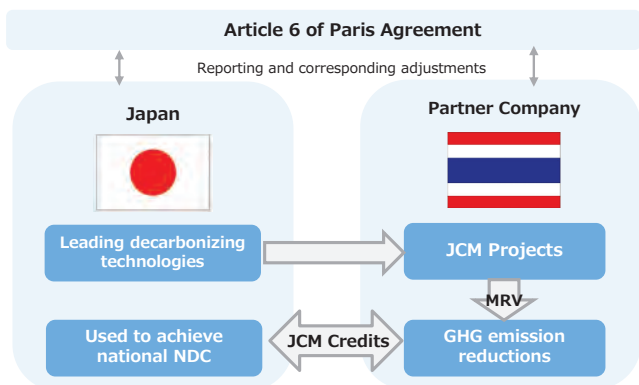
Article 6 of Paris Agreement

Reporting and corresponding adjustments

Japan

Partner Company

Leading decarbonizing technologies

JCM Projects

MRV

Used to achieve national NDC

JCM Credits

GHG emission reductions